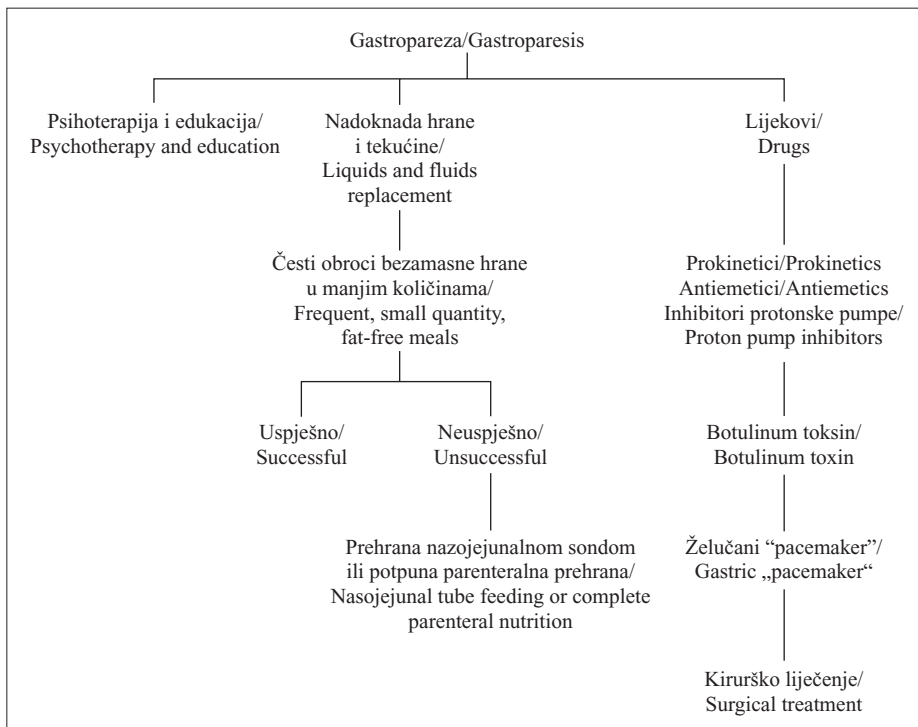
Gastropareza/Gastroparesis

Psihoterapija i edukacija/ Psychotherapy and education

Nadoknada hrane i tekućine/ Liquids and fluids replacement

Lijekovi/ Drugs

Česti obroci bezamasne hrane u manjim količinama/ Frequent, small quantity, fat-free meals

Prokinetici/Prokinetics Antiemetici/Antiemetics Inhibitori protonske pumpe/ Proton pump inhibitors

Uspješno/ Successful

Neuspješno/ Unsuccessful

Botulinum toksin/ Botulinum toxin

Prehrana nazojejunalnom sondom ili potpuna parenteralna prehrana/ Nasojejunal tube feeding or complete parenteral nutrition

Želučani "pacemaker"/ Gastric „pacemaker"

Kirurško liječenje/ Surgical treatment